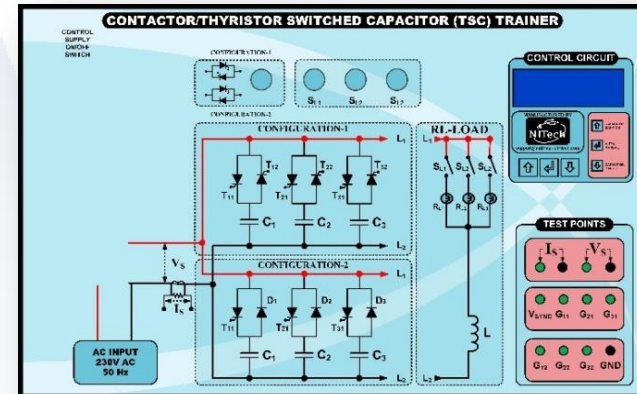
CONTACTOR/THYRISTOR SWITCHED CAPACITOR (TSC) TRAINER

CONTROL SUPPLY ON/OFF SWITCH

CONFIGURATION-1

$S_{11}$ $S_{12}$ $S_{13}$

CONFIGURATION-2

CONFIGURATION-1

$L_1$

$T_{12}$ $T_{22}$ $T_{32}$

$T_{11}$ $T_{21}$ $T_{31}$

$C_1$ $C_2$ $C_3$

$L_2$

$V_S$

CONFIGURATION-2

$L_1$

$D_1$ $D_2$ $D_3$

$T_{11}$ $T_{21}$ $T_{31}$

$C_1$ $C_2$ $C_3$

$L_2$

$I_S$

AC INPUT 230V AC 50 Hz

RL-LOAD

$L_1$

$S_{L1}$ $S_{L2}$ $S_{L3}$

$R_1$ $R_2$ $R_3$

L

$L_2$

CONTROL CIRCUIT

NITech

TEST POINTS

$I_S$ $V_S$

$V_{SYNC}$ $G_{11}$ $G_{21}$ $G_{31}$

$G_{12}$ $G_{22}$ $G_{32}$ GND